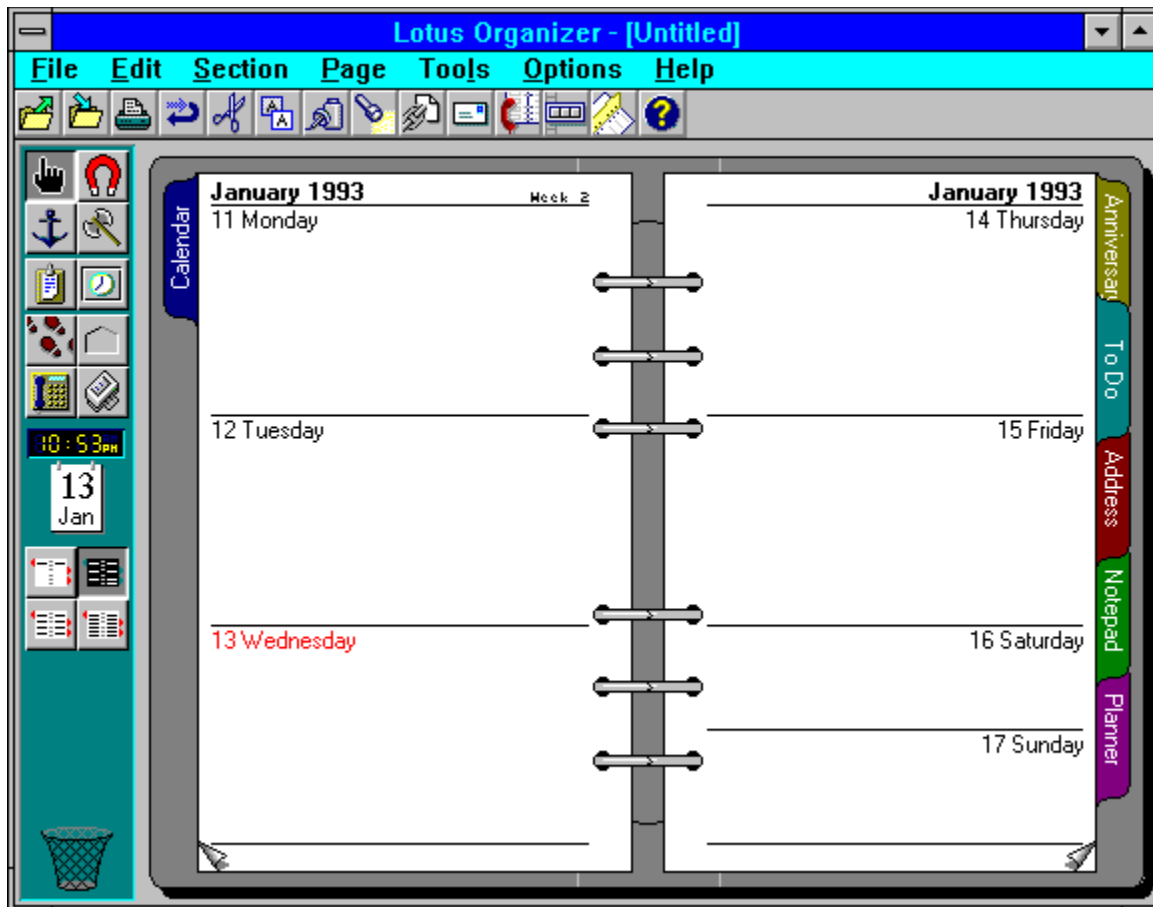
Lotus Organizer - [Untitled]

File Edit Section Page Tools Options Help

10:53PM
13
Jan

Calendar

January 1993 Week 2
11 Monday

12 Tuesday

13 Wednesday

January 1993
14 Thursday

15 Friday

16 Saturday

17 Sunday

Anniversary
To Do
Address
Notepad
Planner